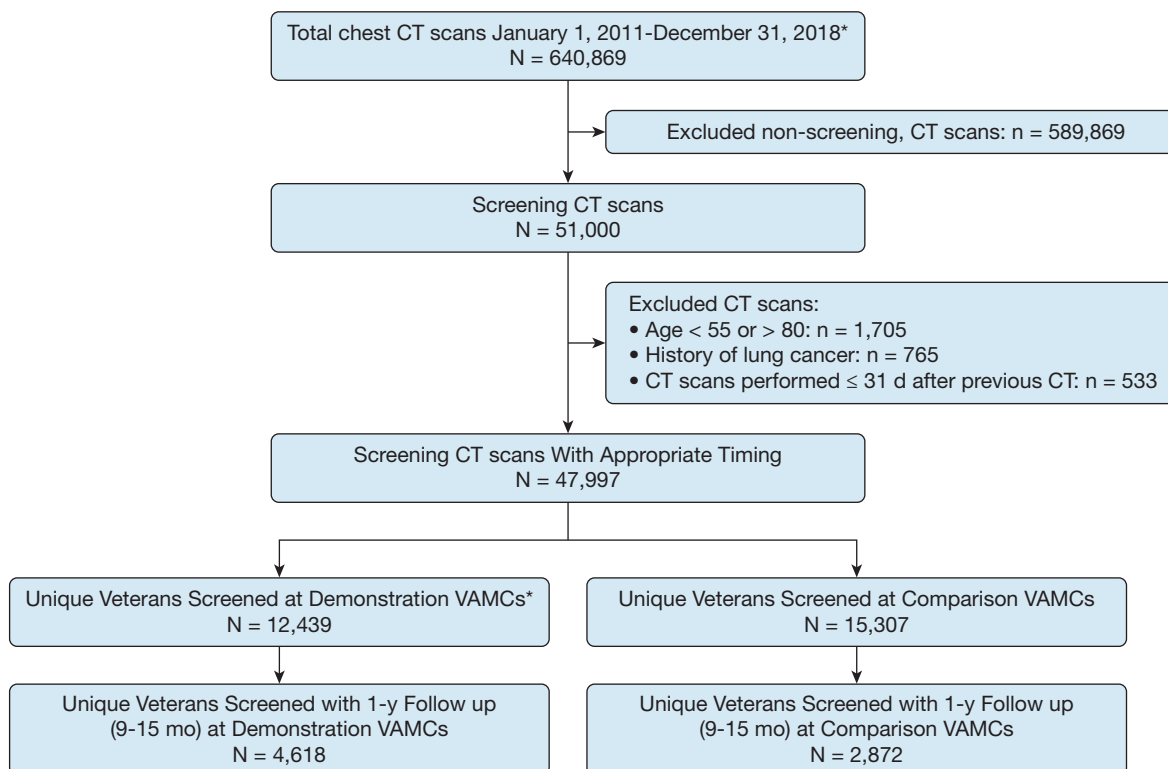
Total chest CT scans January 1, 2011-December 31, 2018*
N = 640,869

Excluded non-screening, CT scans: n = 589,869

Screening CT scans
N = 51,000

Excluded CT scans:
• Age < 55 or > 80: n = 1,705
• History of lung cancer: n = 765
• CT scans performed ≤ 31 d after previous CT: n = 533

Screening CT scans With Appropriate Timing
N = 47,997

Unique Veterans Screened at Demonstration VAMCs*
N = 12,439

Unique Veterans Screened at Comparison VAMCs
N = 15,307

Unique Veterans Screened with 1-y Follow up (9-15 mo) at Demonstration VAMCs
N = 4,618

Unique Veterans Screened with 1-y Follow up (9-15 mo) at Comparison VAMCs
N = 2,872